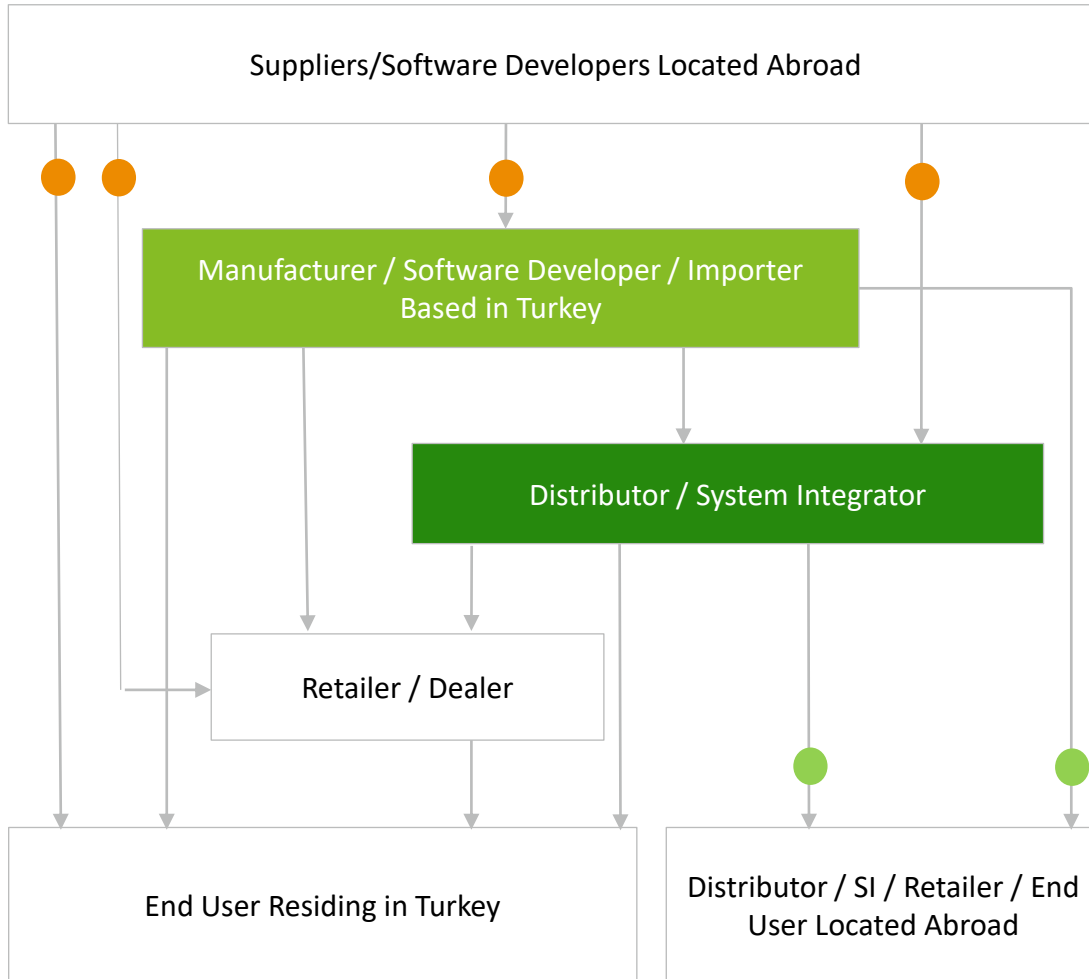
Suppliers/Software Developers Located Abroad

Manufacturer / Software Developer / Importer Based in Turkey

Distributor / System Integrator

Retailer / Dealer

End User Residing in Turkey

Distributor / SI / Retailer / End User Located Abroad